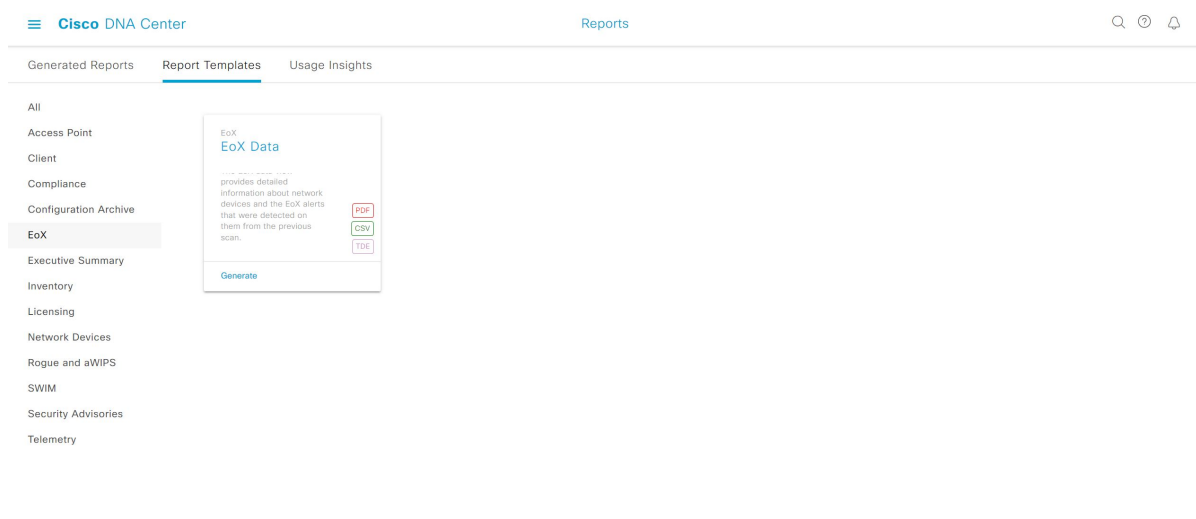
Cisco DNA Center

Reports

Generated Reports

Report Templates

Usage Insights

All

Access Point

Client

Compliance

Configuration Archive

EoX

Executive Summary

Inventory

Licensing

Network Devices

Rogue and aWIPS

SWIM

Security Advisories

Telemetry

EoX

EoX Data

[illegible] provides detailed information about network devices and the EoX alerts that were detected on them from the previous scan.

PDF

CSV

TDE

Generate